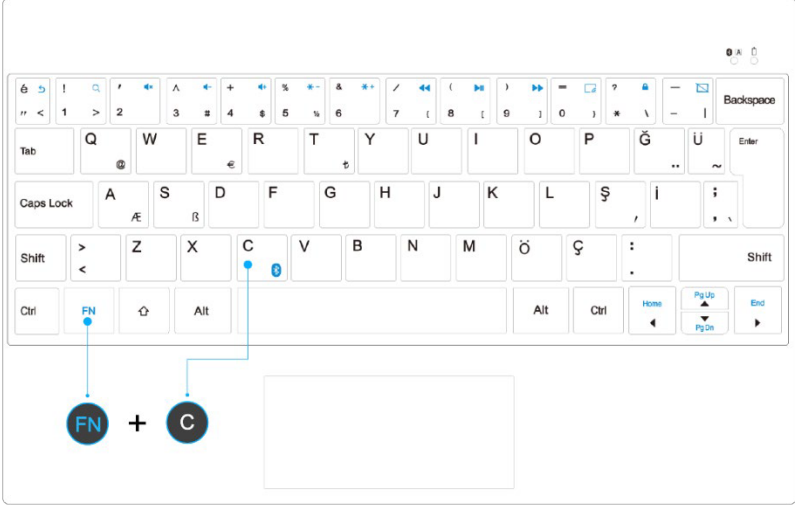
é
" <
!
1
'
2
^
3
+
4
%
5
&
6
/
7
(
8
)
9
=
0
?
*
—
-
Backspace

Tab
Q
@
W
E
€
R
T
₺
Y
U
I
O
P
Ğ
¨
Ü
~
Enter

Caps Lock
A
Æ
S
ß
D
F
G
H
J
K
L
Ş
İ
;

Shift
>
<
Z
X
C
V
B
N
M
Ö
Ç
:
.
Shift

Ctrl
FN
Alt
Alt
Ctrl
Home
Pg Up
Pg Dn
End

FN
+
C